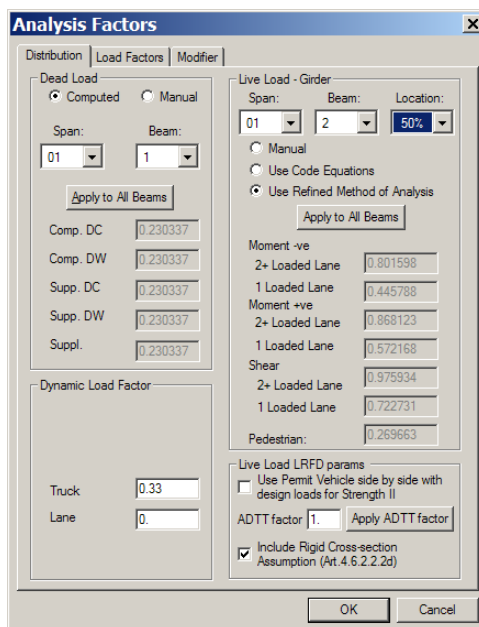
Analysis Factors

Distribution | Load Factors | Modifier

Dead Load
Computed
Manual
Span: 01
Beam: 1
Apply to All Beams
Comp. DC 0.230337
Comp. DW 0.230337
Supp. DC 0.230337
Supp. DW 0.230337
Suppl. 0.230337

Dynamic Load Factor
Truck 0.33
Lane 0.

Live Load - Girder
Span: 01
Beam: 2
Location: 50%
Manual
Use Code Equations
Use Refined Method of Analysis
Apply to All Beams
Moment -ve
2+ Loaded Lane 0.801598
1 Loaded Lane 0.445788
Moment +ve
2+ Loaded Lane 0.868123
1 Loaded Lane 0.572168
Shear
2+ Loaded Lane 0.975934
1 Loaded Lane 0.722731
Pedestrian: 0.269663

Live Load LRFD params
Use Permit Vehicle side by side with design loads for Strength II
ADTT factor 1.
Apply ADTT factor
Include Rigid Cross-section Assumption (Art.4.6.2.2.2d)

OK
Cancel